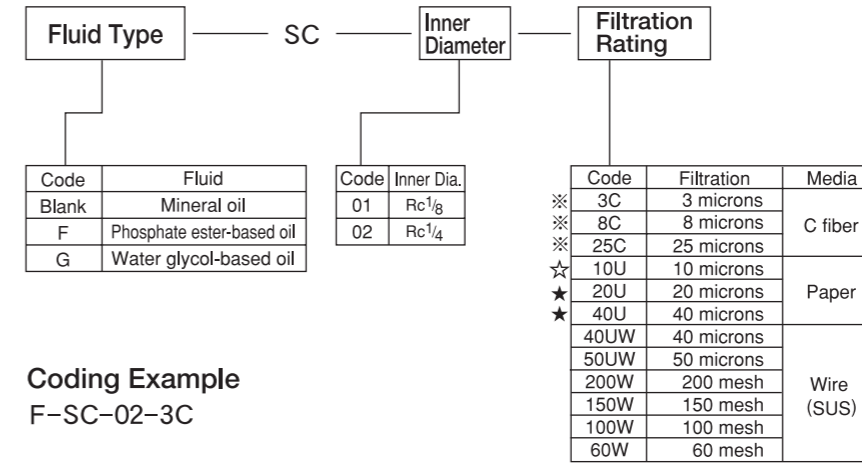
Fluid Type — SC — Inner Diameter — Filtration Rating

| Code | Fluid |
|---|---|
| Blank | Mineral oil |
| F | Phosphate ester-based oil |
| G | Water glycol-based oil |

| Code | Inner Dia. |
|---|---|
| 01 | Rc$^1/_8$ |
| 02 | Rc$^1/_4$ |

| | Code | Filtration | Media |
|---|---|---|---|
| ※ | 3C | 3 microns | C fiber |
| ※ | 8C | 8 microns | |
| ※ | 25C | 25 microns | |
| ☆ | 10U | 10 microns | Paper |
| ★ | 20U | 20 microns | |
| ★ | 40U | 40 microns | |
| | 40UW | 40 microns | Wire (SUS) |
| | 50UW | 50 microns | |
| | 200W | 200 mesh | |
| | 150W | 150 mesh | |
| | 100W | 100 mesh | |
| | 60W | 60 mesh | |

Coding Example
F-SC-02-3C